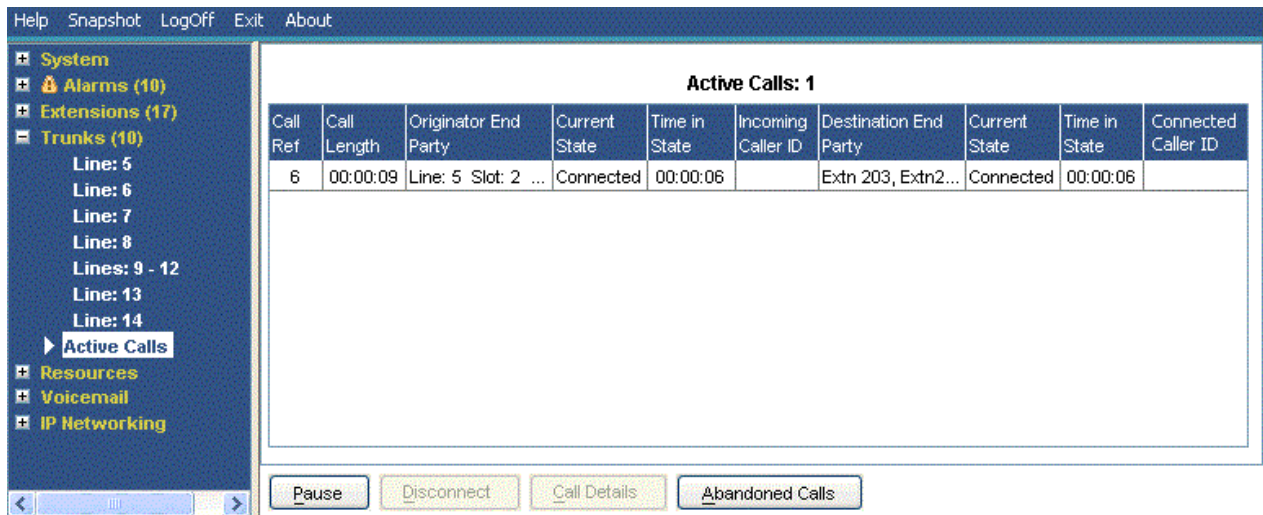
Help Snapshot LogOff Exit About

System
Alarms (10)
Extensions (17)
Trunks (10)
Line: 5
Line: 6
Line: 7
Line: 8
Lines: 9 - 12
Line: 13
Line: 14
Active Calls
Resources
Voicemail
IP Networking

Active Calls: 1

| Call Ref | Call Length | Originator End Party | Current State | Time in State | Incoming Caller ID | Destination End Party | Current State | Time in State | Connected Caller ID |
|---|---|---|---|---|---|---|---|---|---|
| 6 | 00:00:09 | Line: 5 Slot: 2 ... | Connected | 00:00:06 | | Extn 203, Extn2... | Connected | 00:00:06 | |

Pause Disconnect Call Details Abandoned Calls